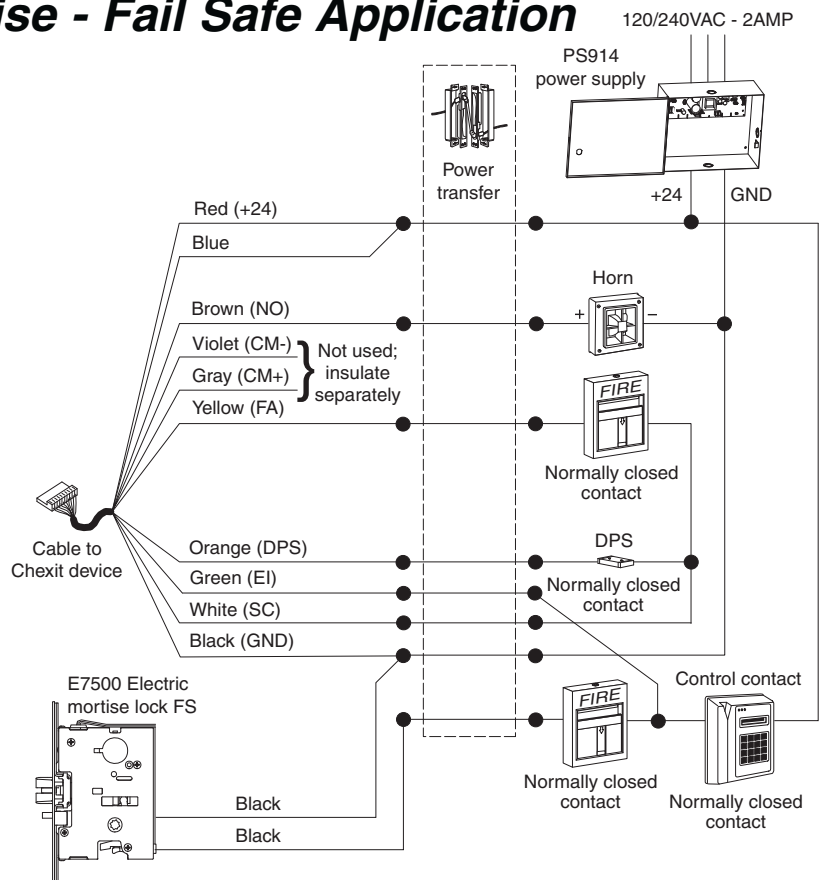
ise - Fail Safe Application

120/240VAC - 2AMP

PS914 power supply

Power transfer

+24

GND

Red (+24)

Blue

Horn

Brown (NO)

+

–

Violet (CM-)

Gray (CM+)

Not used; insulate separately

Yellow (FA)

FIRE

Normally closed contact

Cable to Chexit device

Orange (DPS)

DPS

Green (EI)

Normally closed contact

White (SC)

Black (GND)

E7500 Electric mortise lock FS

Control contact

FIRE

Normally closed contact

Normally closed contact

Black

Black